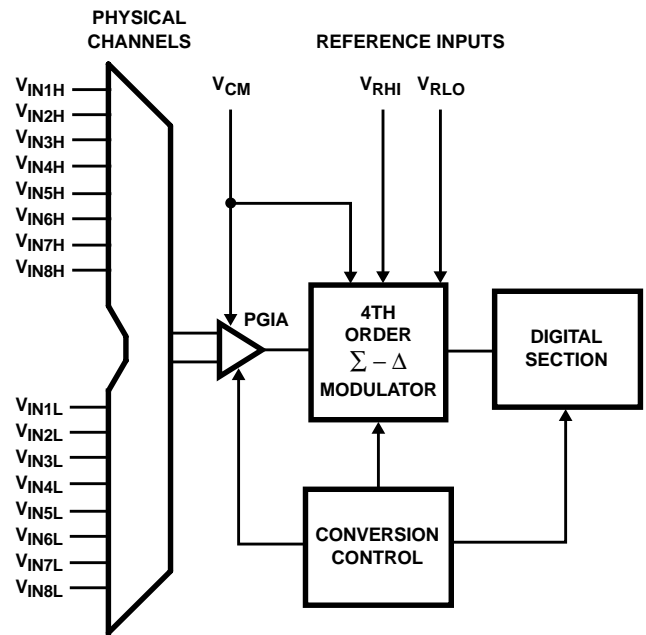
PHYSICAL CHANNELS

REFERENCE INPUTS

$V_{IN1H}$
$V_{IN2H}$
$V_{IN3H}$
$V_{IN4H}$
$V_{IN5H}$
$V_{IN6H}$
$V_{IN7H}$
$V_{IN8H}$

$V_{CM}$

$V_{RHI}$

$V_{RLO}$

PGIA

4TH ORDER $\Sigma - \Delta$ MODULATOR

DIGITAL SECTION

$V_{IN1L}$
$V_{IN2L}$
$V_{IN3L}$
$V_{IN4L}$
$V_{IN5L}$
$V_{IN6L}$
$V_{IN7L}$
$V_{IN8L}$

CONVERSION CONTROL